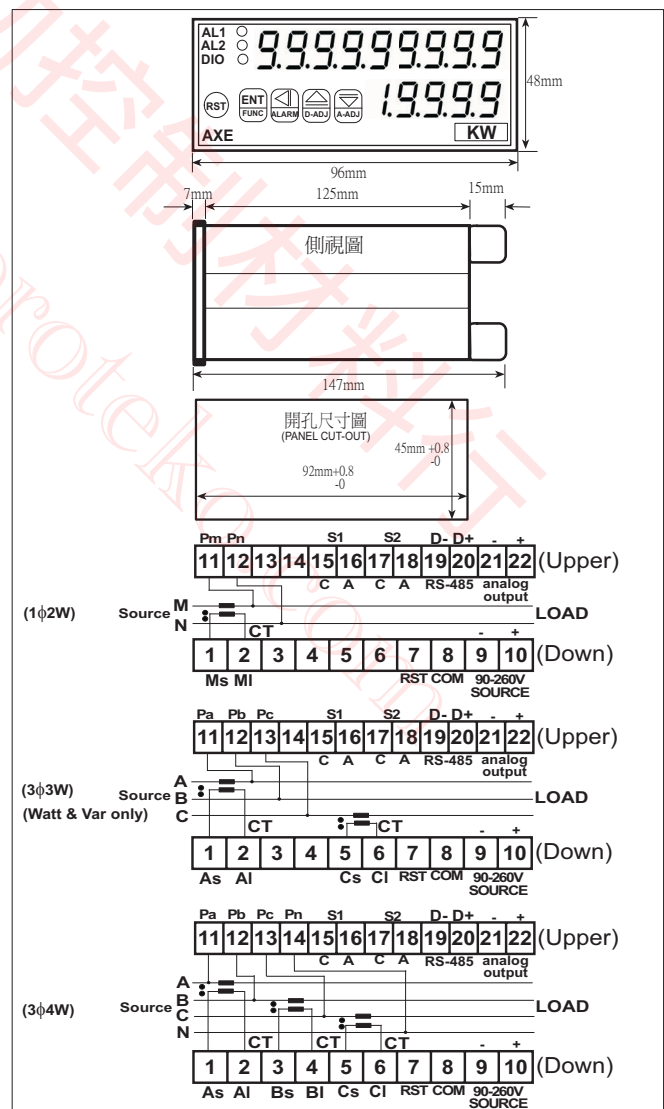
AL1
AL2
DIO
9.9.9.9.9.9.9.9
1.9.9.9.9
RST ENT FUNC ALARM D-ADJ A-ADJ
AXE
KW
48mm
96mm

7mm 125mm 15mm
側視圖
147mm

開孔尺寸圖
(PANEL CUT-OUT)
45mm +0.8 -0
92mm+0.8 -0

Pm Pn S1 S2 D- D+ - +
11 12 13 14 15 16 17 18 19 20 21 22 (Upper)
C A C A RS-485 analog output
(1ϕ2W) Source M N
LOAD
CT
- +
1 2 3 4 5 6 7 8 9 10 (Down)
Ms Ml RST COM 90-260V SOURCE

Pa Pb Pc S1 S2 D- D+ - +
11 12 13 14 15 16 17 18 19 20 21 22 (Upper)
C A C A RS-485 analog output
(3ϕ3W) Source A B C
(Watt & Var only)
LOAD
CT CT
- +
1 2 3 4 5 6 7 8 9 10 (Down)
As Al Cs Cl RST COM 90-260V SOURCE

Pa Pb Pc Pn S1 S2 D- D+ - +
11 12 13 14 15 16 17 18 19 20 21 22 (Upper)
C A C A RS-485 analog output
(3ϕ4W) Source A B C N
LOAD
CT CT CT
- +
1 2 3 4 5 6 7 8 9 10 (Down)
As Al Bs Bl Cs Cl RST COM 90-260V SOURCE